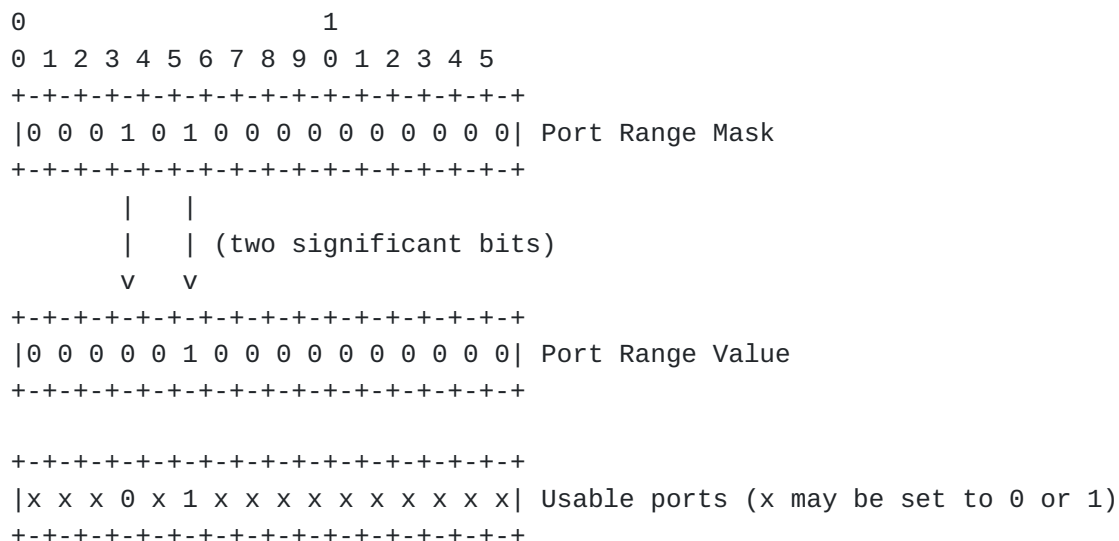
0                   1
0 1 2 3 4 5 6 7 8 9 0 1 2 3 4 5
+-+-+-+-+-+-+-+-+-+-+-+-+-+-+-+-+
|0 0 0 1 0 1 0 0 0 0 0 0 0 0 0 0| Port Range Mask
+-+-+-+-+-+-+-+-+-+-+-+-+-+-+-+-+
       |   |
       |   | (two significant bits)
       v   v
+-+-+-+-+-+-+-+-+-+-+-+-+-+-+-+-+
|0 0 0 0 0 1 0 0 0 0 0 0 0 0 0 0| Port Range Value
+-+-+-+-+-+-+-+-+-+-+-+-+-+-+-+-+

+-+-+-+-+-+-+-+-+-+-+-+-+-+-+-+-+
|x x x 0 x 1 x x x x x x x x x x| Usable ports (x may be set to 0 or 1)
+-+-+-+-+-+-+-+-+-+-+-+-+-+-+-+-+